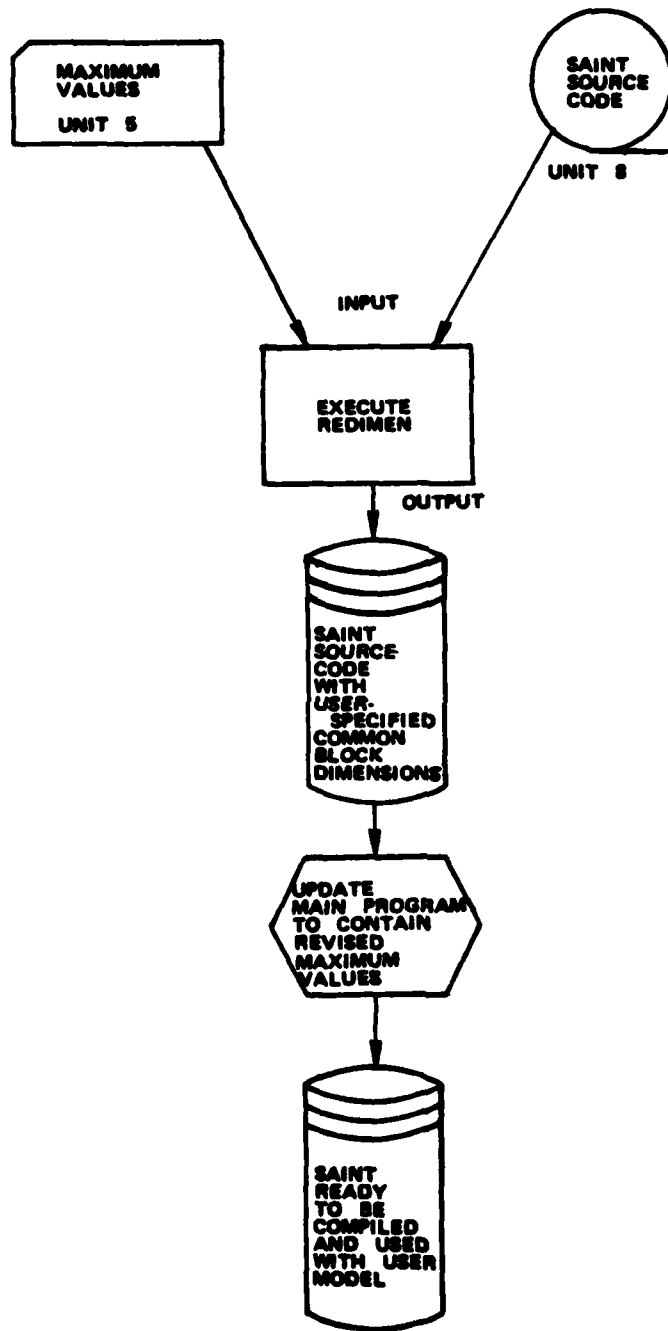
MAXIMUM VALUES
UNIT 5

SAINT SOURCE CODE
UNIT 8

INPUT

EXECUTE REDIMEN

OUTPUT

SAINT SOURCE CODE WITH USER-SPECIFIED COMMON BLOCK DIMENSIONS

UPDATE MAIN PROGRAM TO CONTAIN REVISED MAXIMUM VALUES

SAINT READY TO BE COMPILED AND USED WITH USER MODEL